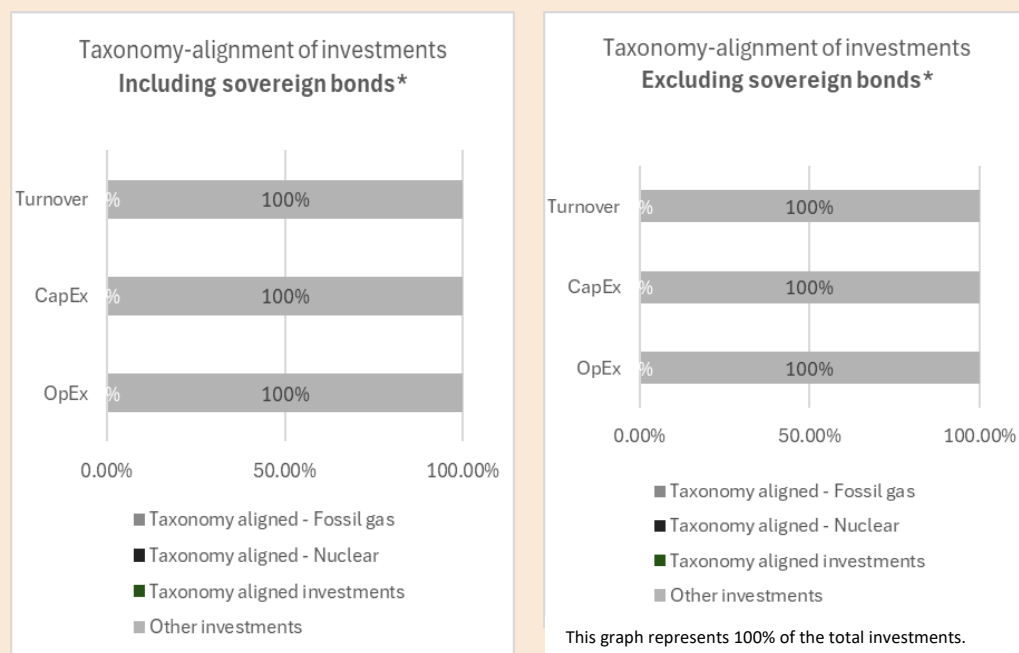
Taxonomy-alignment of investments
**Including sovereign bonds***

Turnover %	100%

CapEx %	100%

OpEx %	100%

0.00%	50.00%	100.00%

Taxonomy aligned - Fossil gas
Taxonomy aligned - Nuclear
Taxonomy aligned investments
Other investments

Taxonomy-alignment of investments
**Excluding sovereign bonds***

Turnover %	100%

CapEx %	100%

OpEx %	100%

0.00%	50.00%	100.00%

Taxonomy aligned - Fossil gas
Taxonomy aligned - Nuclear
Taxonomy aligned investments
Other investments

This graph represents 100% of the total investments.